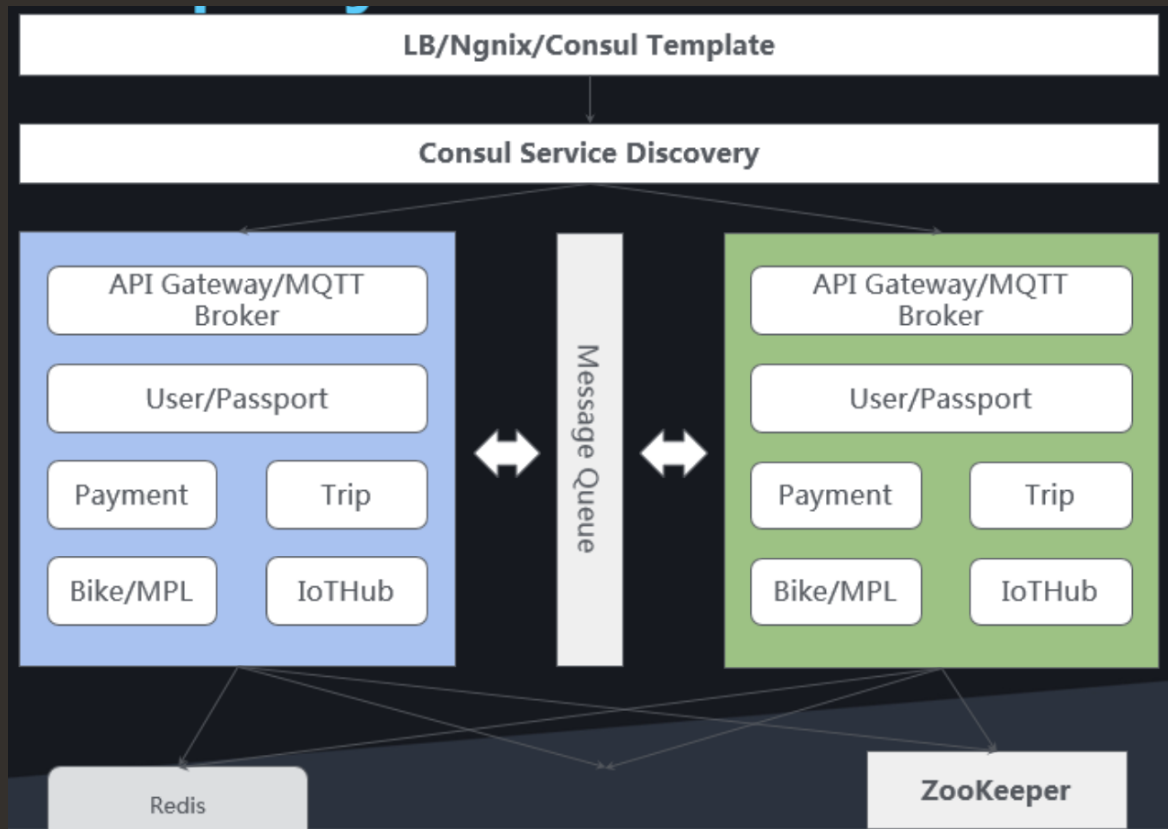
LB/Ngnix/Consul Template

Consul Service Discovery

API Gateway/MQTT Broker

User/Passport

Payment

Trip

Bike/MPL

IoTHub

Message Queue

API Gateway/MQTT Broker

User/Passport

Payment

Trip

Bike/MPL

IoTHub

Redis

ZooKeeper